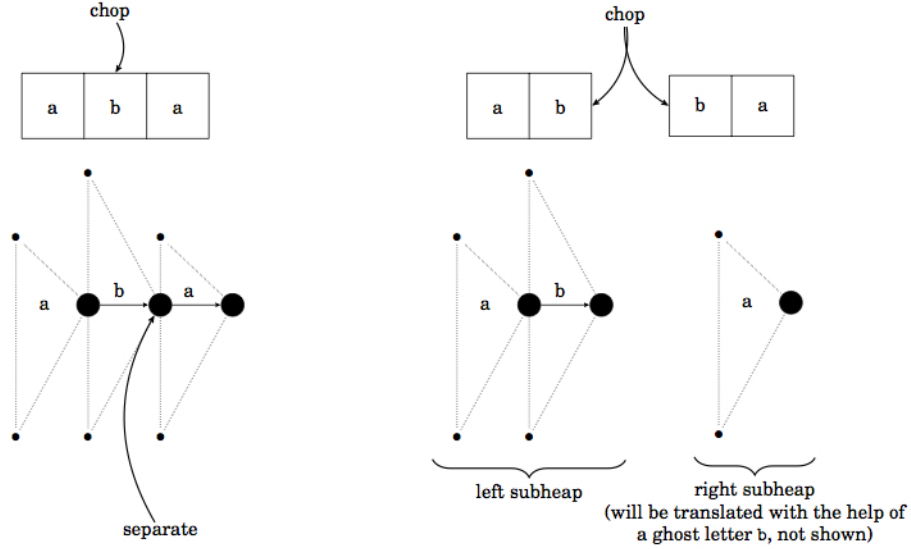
chop

| a | b | a |
|---|---|---|

a
b
a

separate

chop

| a | b |
|---|---|

| b | a |
|---|---|

a
b

a

left subheap

right subheap
(will be translated with the help of a ghost letter b, not shown)